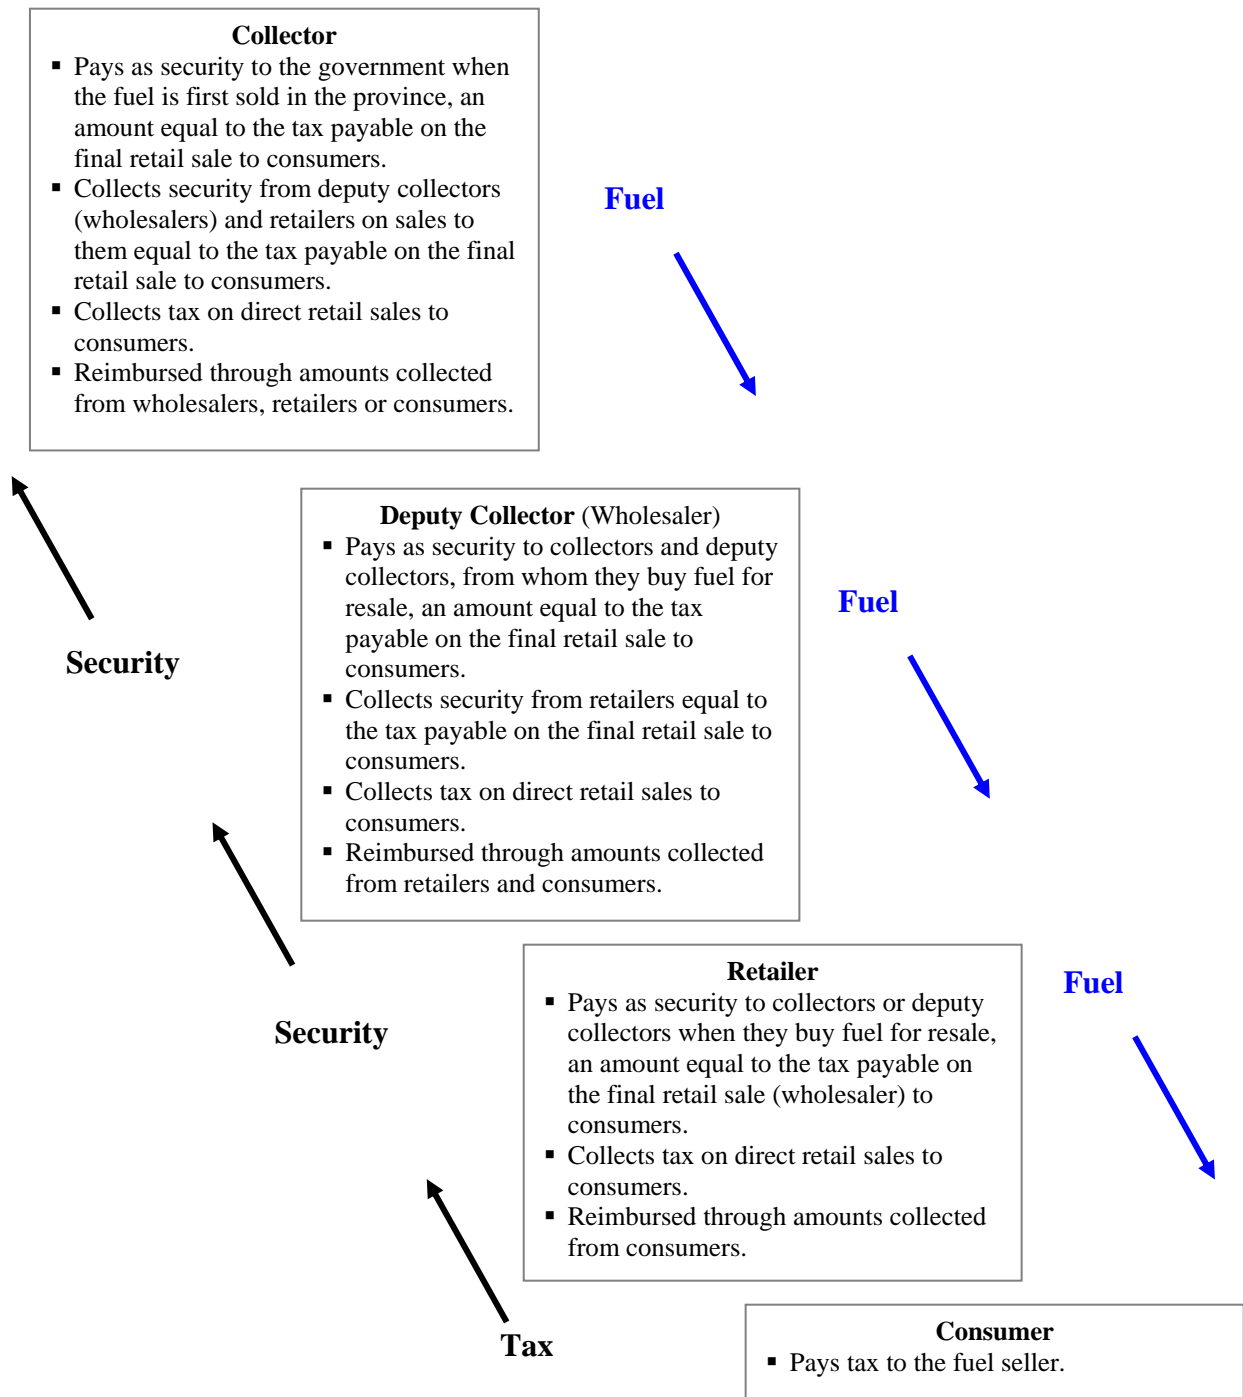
**Collector**
- Pays as security to the government when the fuel is first sold in the province, an amount equal to the tax payable on the final retail sale to consumers.
- Collects security from deputy collectors (wholesalers) and retailers on sales to them equal to the tax payable on the final retail sale to consumers.
- Collects tax on direct retail sales to consumers.
- Reimbursed through amounts collected from wholesalers, retailers or consumers.

Fuel

Security

**Deputy Collector** (Wholesaler)
- Pays as security to collectors and deputy collectors, from whom they buy fuel for resale, an amount equal to the tax payable on the final retail sale to consumers.
- Collects security from retailers equal to the tax payable on the final retail sale to consumers.
- Collects tax on direct retail sales to consumers.
- Reimbursed through amounts collected from retailers and consumers.

Fuel

Security

**Retailer**
- Pays as security to collectors or deputy collectors when they buy fuel for resale, an amount equal to the tax payable on the final retail sale (wholesaler) to consumers.
- Collects tax on direct retail sales to consumers.
- Reimbursed through amounts collected from consumers.

Fuel

Tax

**Consumer**
- Pays tax to the fuel seller.